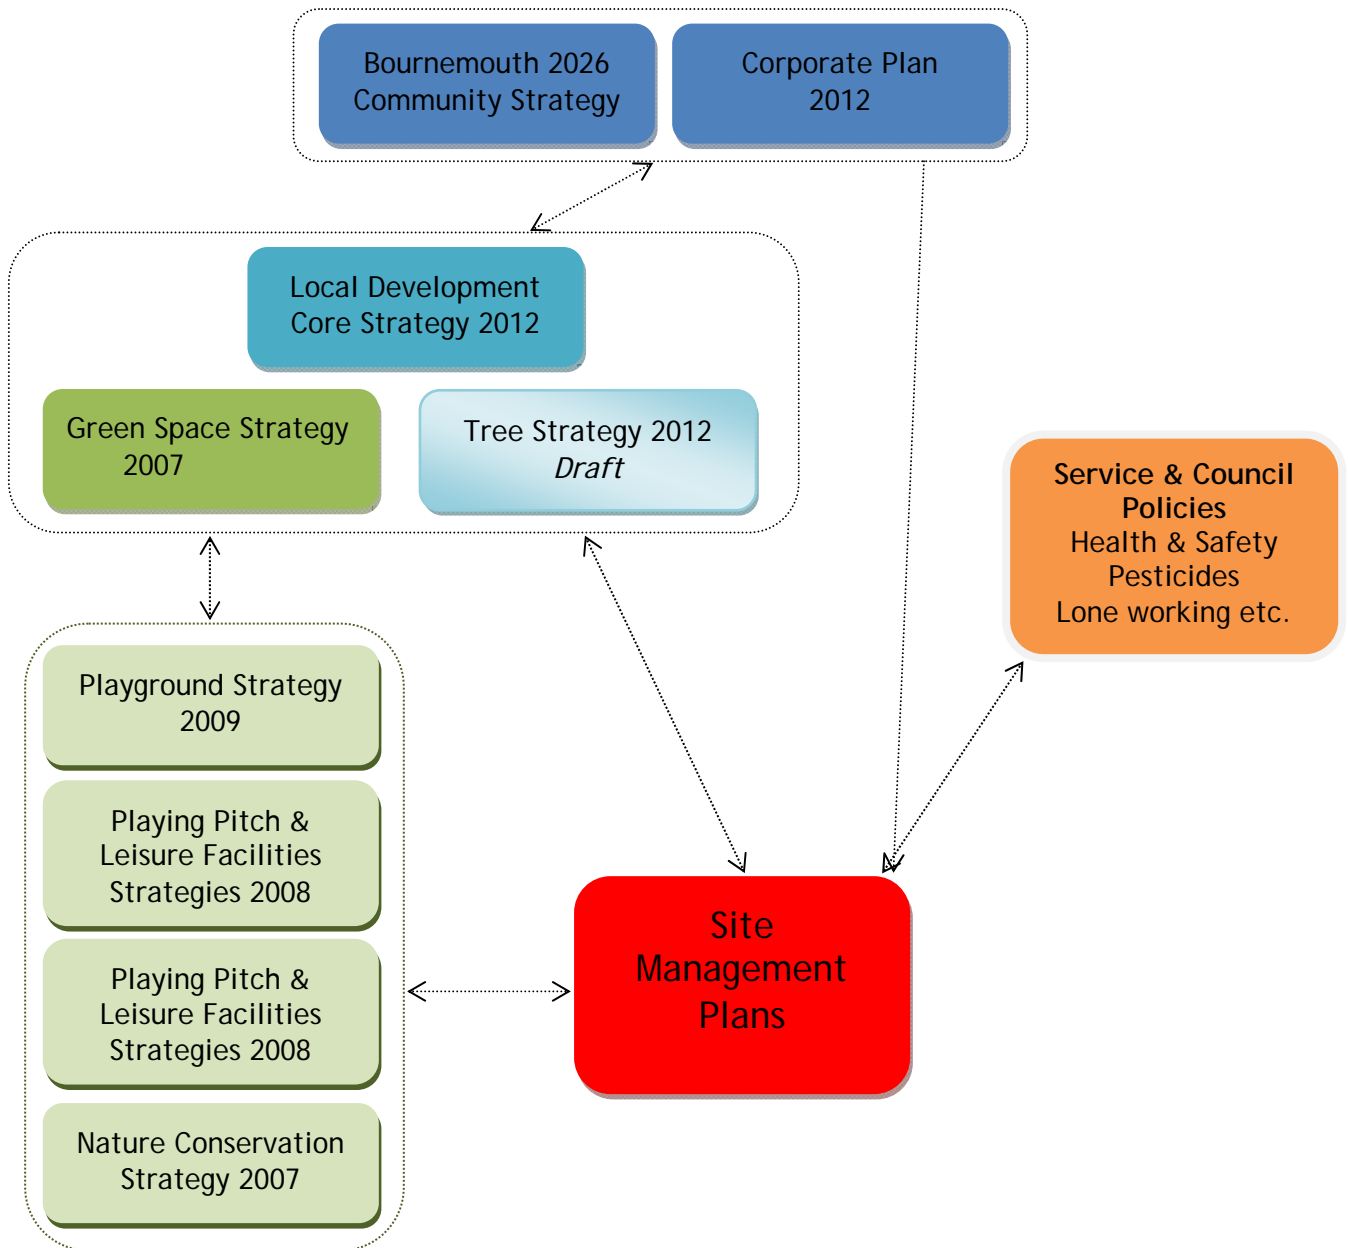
Bournemouth 2026 Community Strategy

Corporate Plan 2012

Local Development Core Strategy 2012

Green Space Strategy 2007

Tree Strategy 2012 *Draft*

Service & Council Policies
Health & Safety
Pesticides
Lone working etc.

Playground Strategy 2009

Playing Pitch & Leisure Facilities Strategies 2008

Playing Pitch & Leisure Facilities Strategies 2008

Nature Conservation Strategy 2007

Site Management Plans